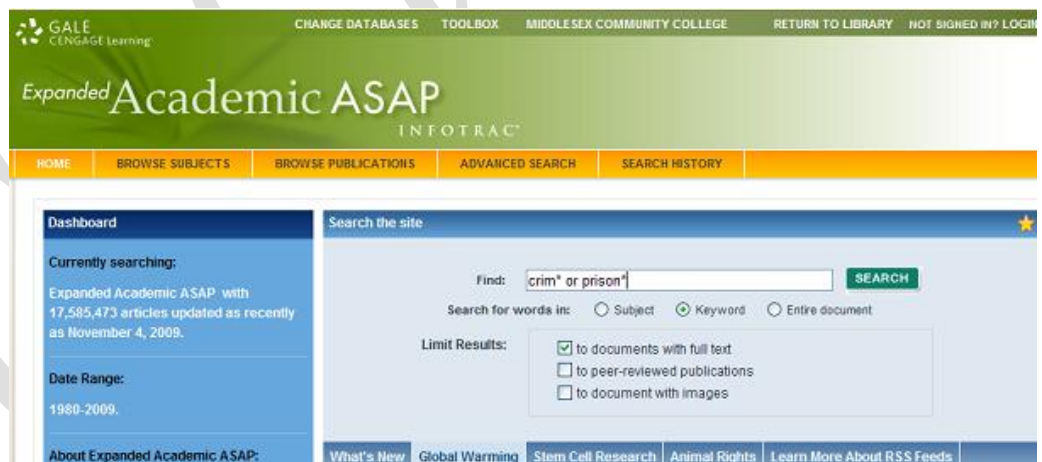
GALE CENGAGE Learning

CHANGE DATABASES TOOLBOX MIDDLESEX COMMUNITY COLLEGE RETURN TO LIBRARY NOT SIGNED IN? LOGIN

Expanded Academic ASAP
INFOTRAC

HOME BROWSE SUBJECTS BROWSE PUBLICATIONS ADVANCED SEARCH SEARCH HISTORY

Dashboard

Currently searching:

Expanded Academic ASAP with 17,585,473 articles updated as recently as November 4, 2009.

Date Range:

1980-2009.

About Expanded Academic ASAP:

Search the site

Find: crim* or prison* SEARCH

Search for words in: Subject Keyword Entire document

Limit Results: to documents with full text
to peer-reviewed publications
to document with images

What's New Global Warming Stem Cell Research Animal Rights Learn More About RSS Feeds